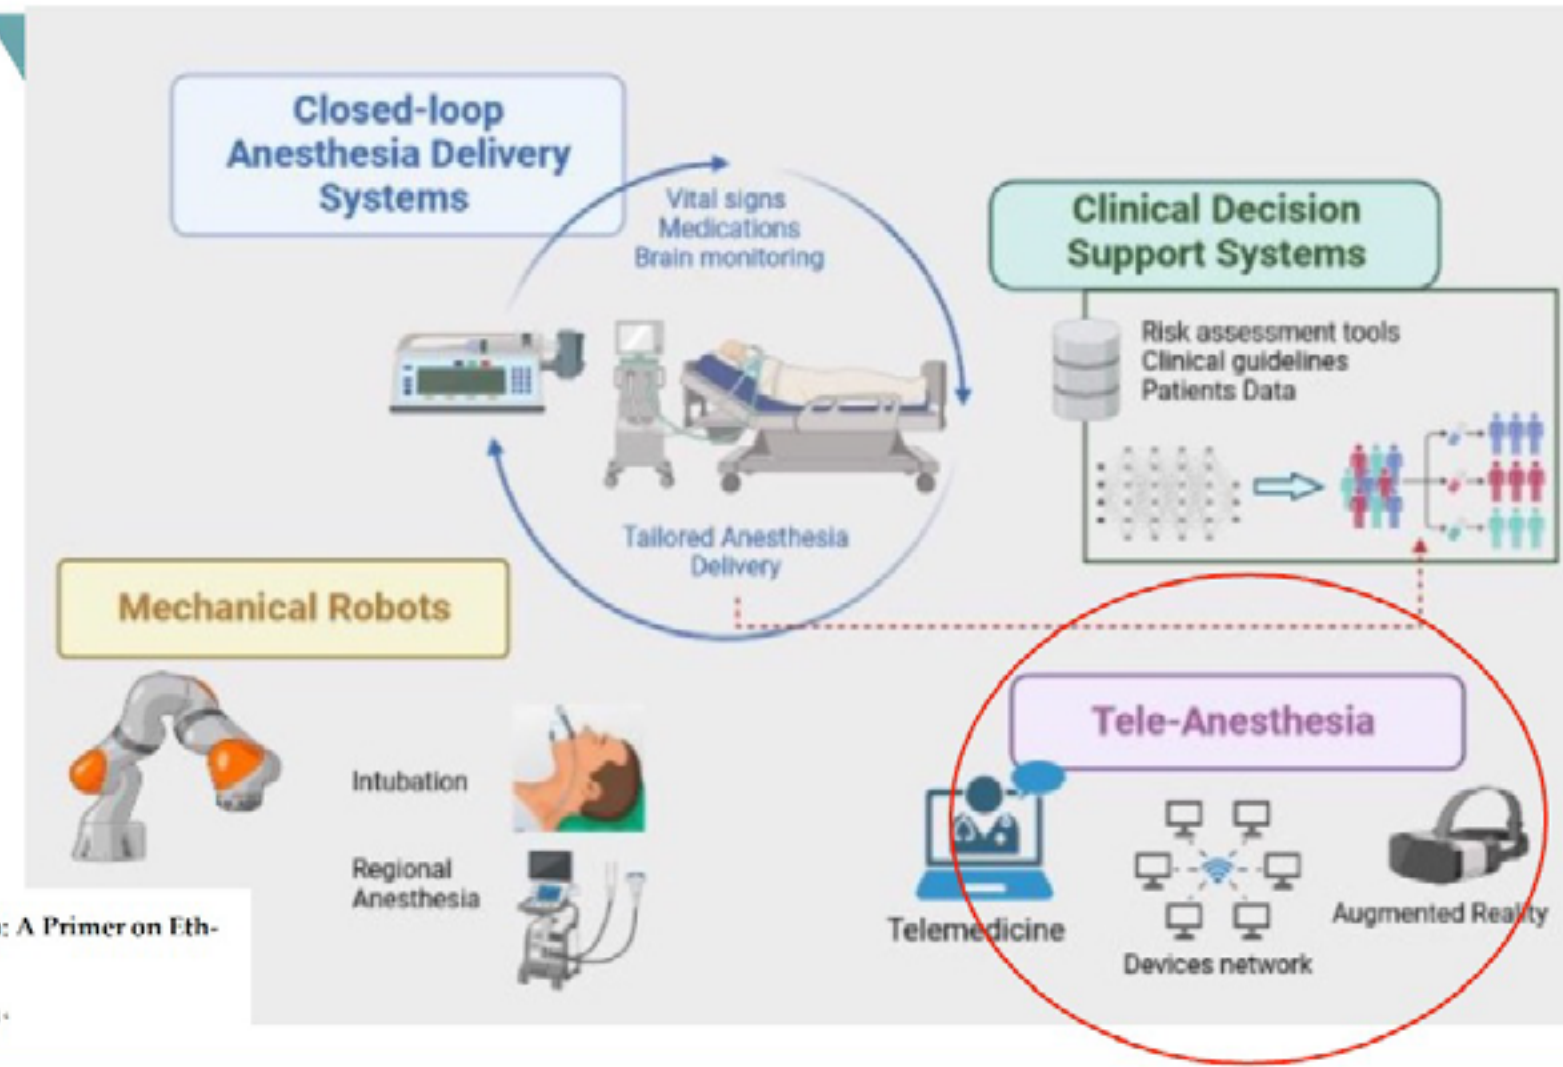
Closed-loop Anesthesia Delivery Systems

Vital signs
Medications
Brain monitoring

Tailored Anesthesia Delivery

Clinical Decision Support Systems

Risk assessment tools
Clinical guidelines
Patients Data

Mechanical Robots

Intubation

Regional Anesthesia

Tele-Anesthesia

Telemedicine

Devices network

Augmented Reality

: A Primer on Eth-

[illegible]